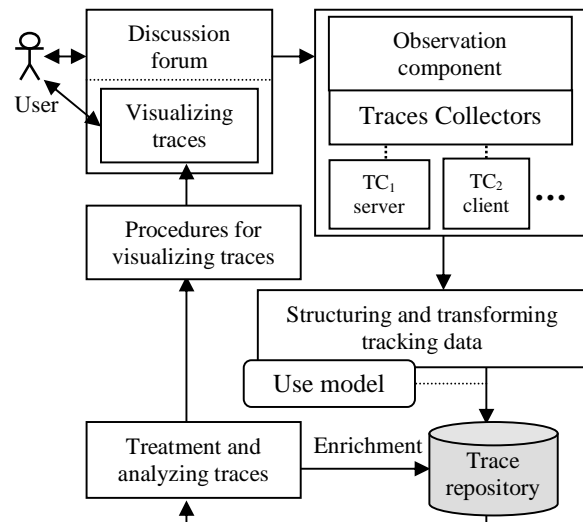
User

Discussion forum

Visualizing traces

Observation component

Traces Collectors

$TC_1$ server

$TC_2$ client

...

Procedures for visualizing traces

Structuring and transforming tracking data

Use model

Treatment and analyzing traces

Enrichment

Trace repository